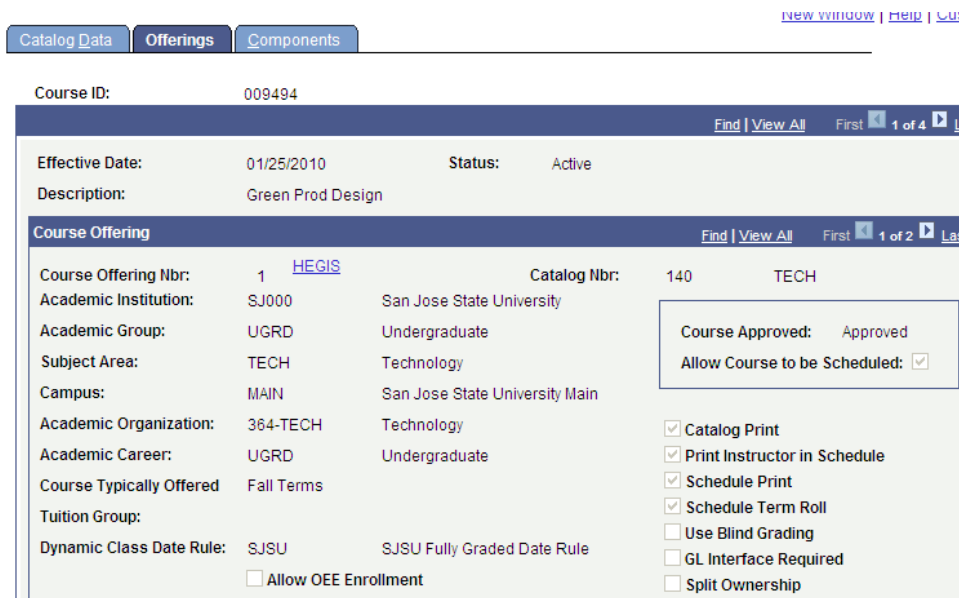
Catalog Data | Offerings | Components

New Window | Help | Cus

Course ID: 009494

Find | View All First 1 of 4 L

Effective Date: 01/25/2010 Status: Active

Description: Green Prod Design

Course Offering Find | View All First 1 of 2 Las

Course Offering Nbr: 1 HEGIS Catalog Nbr: 140 TECH

Academic Institution: SJ000 San Jose State University

Academic Group: UGRD Undergraduate

Subject Area: TECH Technology

Campus: MAIN San Jose State University Main

Academic Organization: 364-TECH Technology

Academic Career: UGRD Undergraduate

Course Typically Offered Fall Terms

Tuition Group:

Dynamic Class Date Rule: SJSU SJSU Fully Graded Date Rule

Allow OEE Enrollment

Course Approved: Approved

Allow Course to be Scheduled:

Catalog Print

Print Instructor in Schedule

Schedule Print

Schedule Term Roll

Use Blind Grading

GL Interface Required

Split Ownership